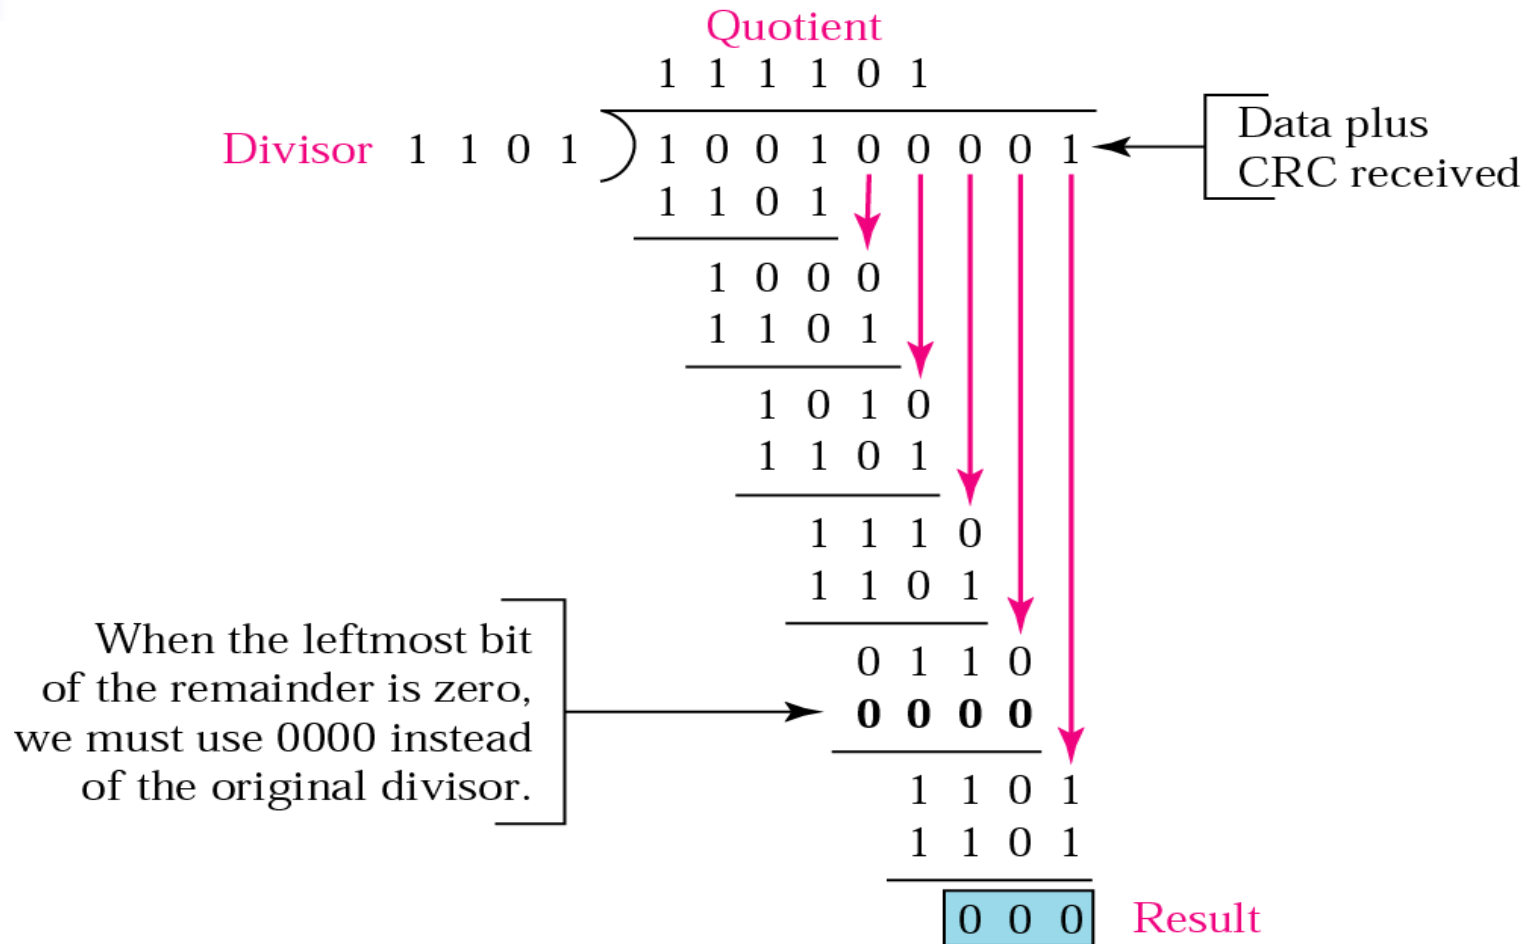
Quotient
1 1 1 1 0 1

Divisor 1 1 0 1 ) 1 0 0 1 0 0 0 0 1

Data plus CRC received

1 1 0 1
1 0 0 0
1 1 0 1
1 0 1 0
1 1 0 1
1 1 1 0
1 1 0 1
0 1 1 0
0 0 0 0
1 1 0 1
1 1 0 1
0 0 0

Result

When the leftmost bit of the remainder is zero, we must use 0000 instead of the original divisor.